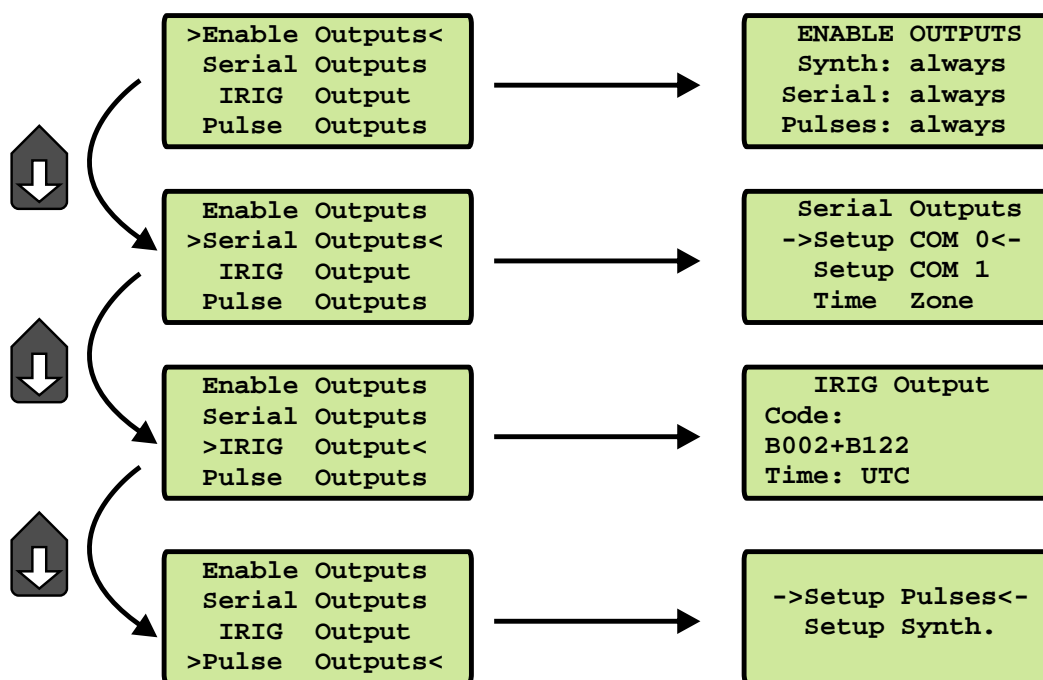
>Enable Outputs<
Serial Outputs
IRIG Output
Pulse Outputs

ENABLE OUTPUTS
Synth: always
Serial: always
Pulses: always

Enable Outputs
>Serial Outputs<
IRIG Output
Pulse Outputs

Serial Outputs
->Setup COM 0<-
Setup COM 1
Time Zone

Enable Outputs
Serial Outputs
>IRIG Output<
Pulse Outputs

IRIG Output
Code:
B002+B122
Time: UTC

Enable Outputs
Serial Outputs
IRIG Output
>Pulse Outputs<

->Setup Pulses<-
Setup Synth.